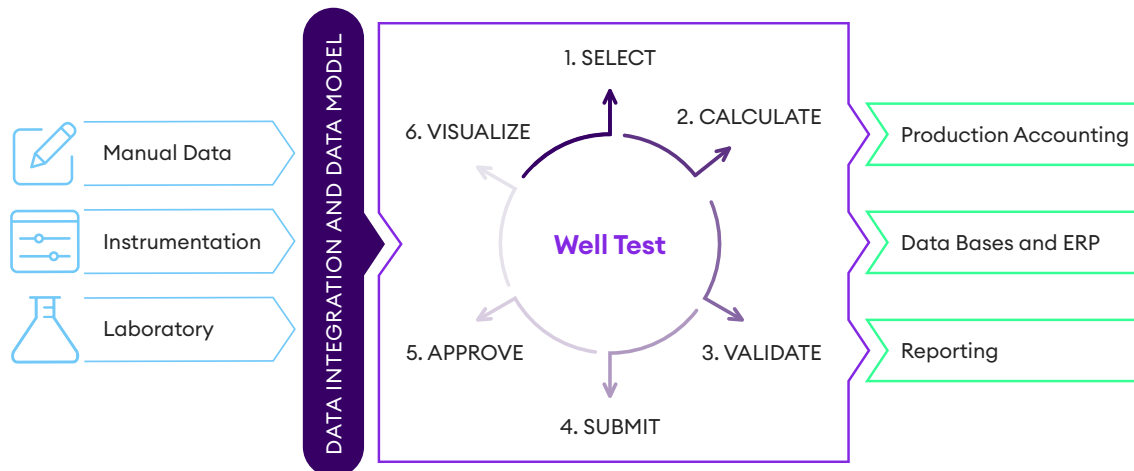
Manual Data

Instrumentation

Laboratory

DATA INTEGRATION AND DATA MODEL

1. SELECT

2. CALCULATE

3. VALIDATE

4. SUBMIT

5. APPROVE

6. VISUALIZE

Well Test

Production Accounting

Data Bases and ERP

Reporting